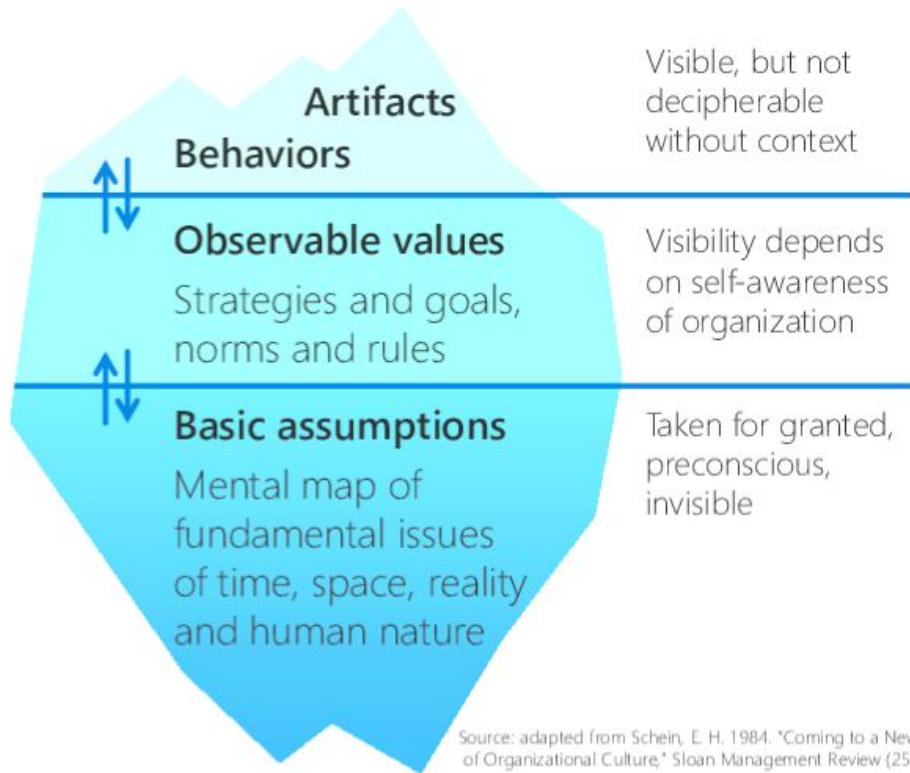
Artifacts
Behaviors

Visible, but not decipherable without context

Observable values
Strategies and goals, norms and rules

Visibility depends on self-awareness of organization

Basic assumptions
Mental map of fundamental issues of time, space, reality and human nature

Taken for granted, preconscious, invisible

Source: adapted from Schein, E. H. 1984. "Coming to a New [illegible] of Organizational Culture," Sloan Management Review (25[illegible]